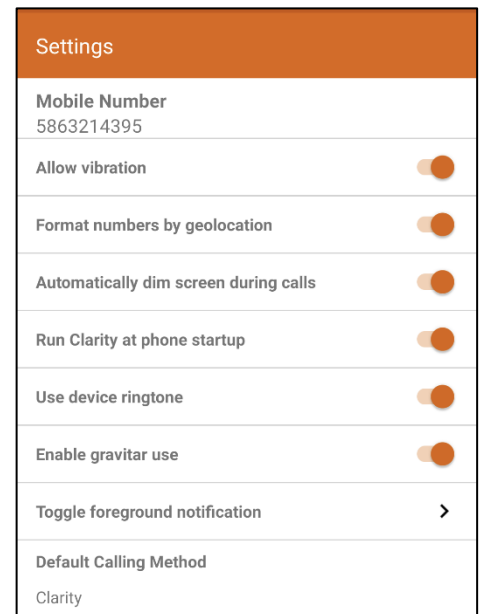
Settings

Mobile Number
5863214395

Allow vibration

Format numbers by geolocation

Automatically dim screen during calls

Run Clarity at phone startup

Use device ringtone

Enable gravitar use

Toggle foreground notification

Default Calling Method
Clarity